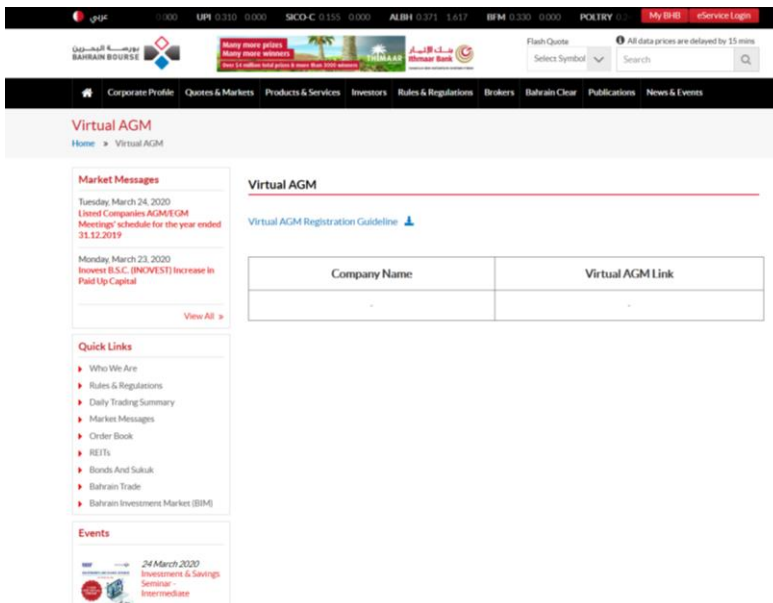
عربي 0.000 UPI 0.310 0.000 SICO-C 0.155 0.000 ALBH 0.371 1.617 BFM 0.330 0.000 POLTRY 0.2 My BHB eService Login

بورصة البحرين BAHRAIN BOURSE

Many more prizes Many more winners Over 14 million total prizes & more than 2000 winners THIMAAR بنك الإثمار Ithmaar Bank

Flash Quote Select Symbol All data prices are delayed by 15 mins Search

Corporate Profile Quotes & Markets Products & Services Investors Rules & Regulations Brokers Bahrain Clear Publications News & Events

Virtual AGM

Home » Virtual AGM

Market Messages

Tuesday, March 24, 2020
Listed Companies AGM/EGM Meetings' schedule for the year ended 31.12.2019

Monday, March 23, 2020
Inovest B.S.C. (INOVEST) Increase in Paid Up Capital

View All »

Quick Links

Who We Are
Rules & Regulations
Daily Trading Summary
Market Messages
Order Book
REITs
Bonds And Sukuk
Bahrain Trade
Bahrain Investment Market (BIM)

Events

24 March 2020
Investment & Savings Seminar - Intermediate

Virtual AGM

Virtual AGM Registration Guideline

| Company Name | Virtual AGM Link |
|---|---|
| - | - |